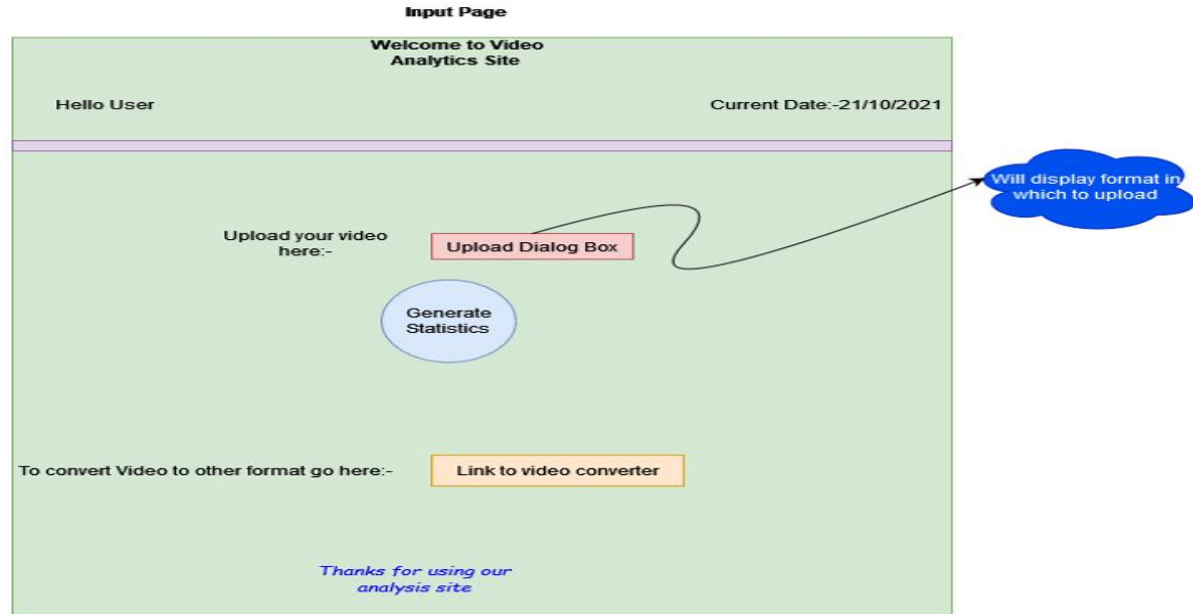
Input Page

Welcome to Video Analytics Site

Hello User

Current Date:-21/10/2021

Upload your video here:-

Upload Dialog Box

Will display format in which to upload

Generate Statistics

To convert Video to other format go here:-

Link to video converter

Thanks for using our analysis site